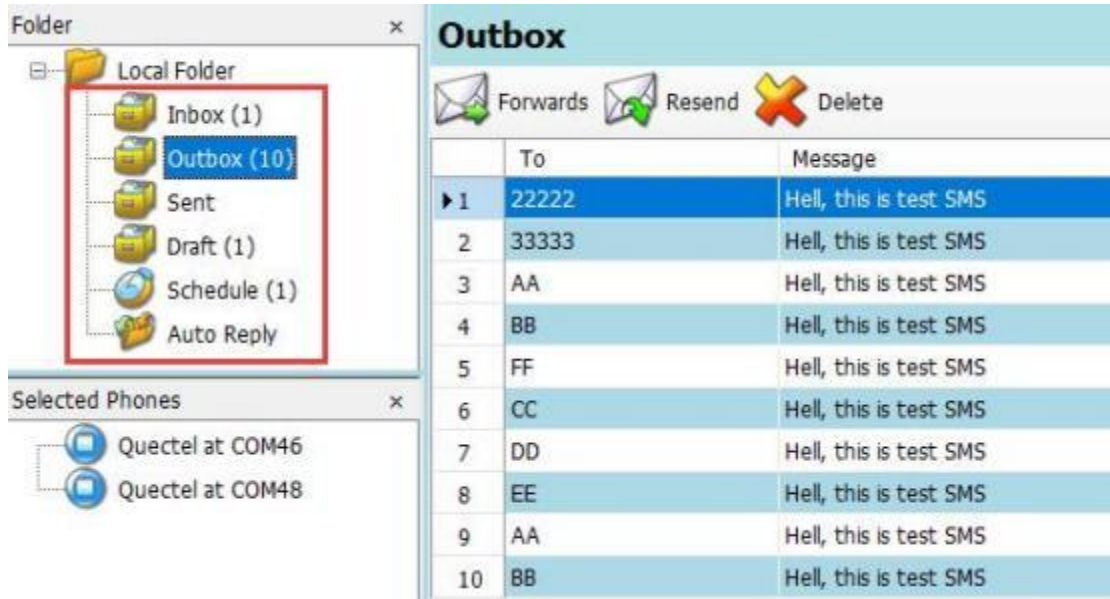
Folder ×

Local Folder
Inbox (1)
Outbox (10)
Sent
Draft (1)
Schedule (1)
Auto Reply

Selected Phones ×

Quectel at COM46
Quectel at COM48

Outbox

Forwards Resend Delete

| | To | Message |
|---|---|---|
| ▸1 | 22222 | Hell, this is test SMS |
| 2 | 33333 | Hell, this is test SMS |
| 3 | AA | Hell, this is test SMS |
| 4 | BB | Hell, this is test SMS |
| 5 | FF | Hell, this is test SMS |
| 6 | CC | Hell, this is test SMS |
| 7 | DD | Hell, this is test SMS |
| 8 | EE | Hell, this is test SMS |
| 9 | AA | Hell, this is test SMS |
| 10 | BB | Hell, this is test SMS |